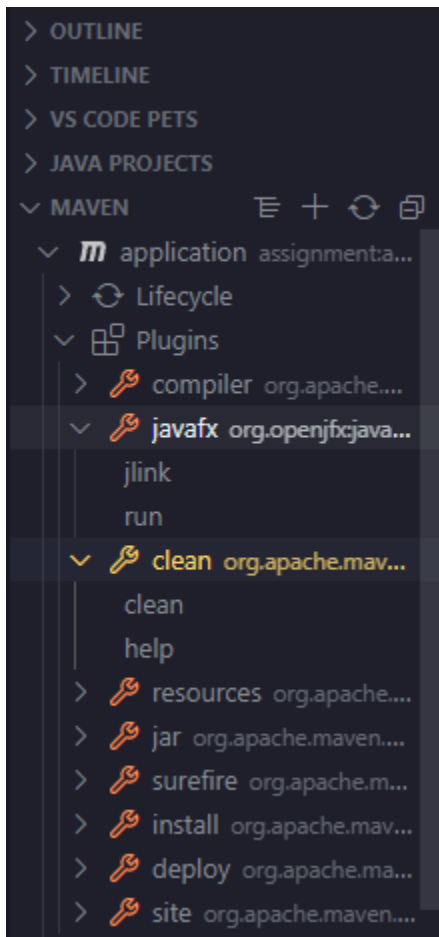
OUTLINE
TIMELINE
VS CODE PETS
JAVA PROJECTS
MAVEN
application assignment:a...
Lifecycle
Plugins
compiler org.apache....
javafx org.openjfx:java...
jlink
run
clean org.apache.mav...
clean
help
resources org.apache....
jar org.apache.maven....
surefire org.apache.m...
install org.apache.mav...
deploy org.apache.ma...
site org.apache.maven....